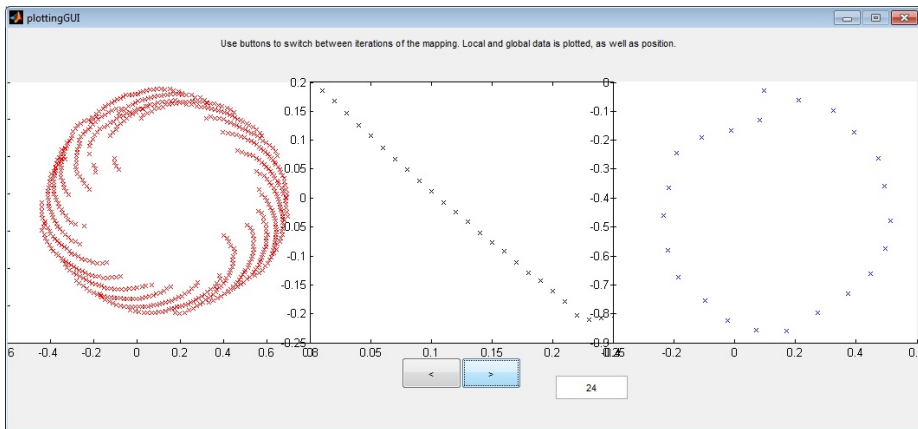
plottingGUI

Use buttons to switch between iterations of the mapping. Local and global data is plotted, as well as position.

0.2
0.15
0.1
0.05
0
-0.05
-0.1
-0.15
-0.2
-0.25

0
-0.1
-0.2
-0.3
-0.4
-0.5
-0.6
-0.7
-0.8
-0.9

6 -0.4 -0.2 0 0.2 0.4 0.6

0 0.05 0.1 0.15 0.2 0.25

-0.2 0 0.2 0.4 0.

<

>

24